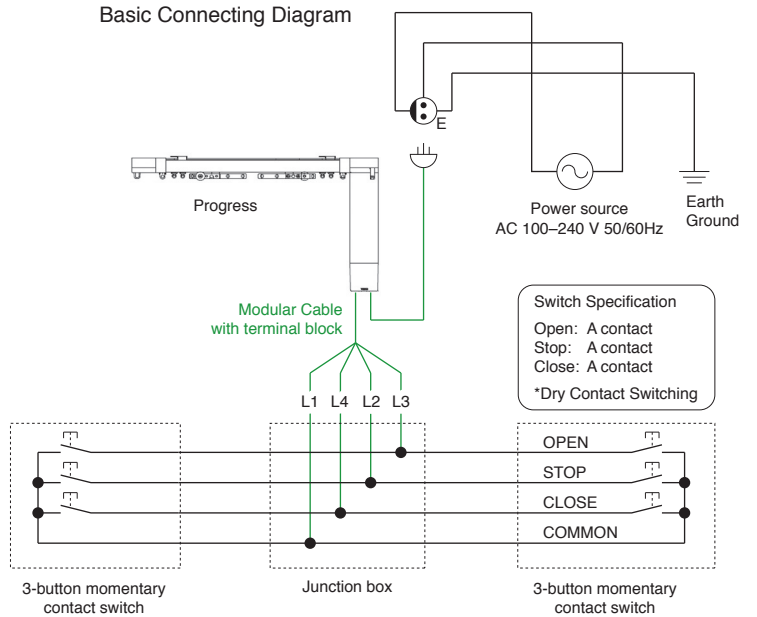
Basic Connecting Diagram

E

Progress

Power source
AC 100–240 V 50/60Hz

Earth
Ground

Modular Cable
with terminal block

Switch Specification
Open: A contact
Stop: A contact
Close: A contact
*Dry Contact Switching

L1 L4 L2 L3

OPEN
STOP
CLOSE
COMMON

3-button momentary
contact switch

Junction box

3-button momentary
contact switch